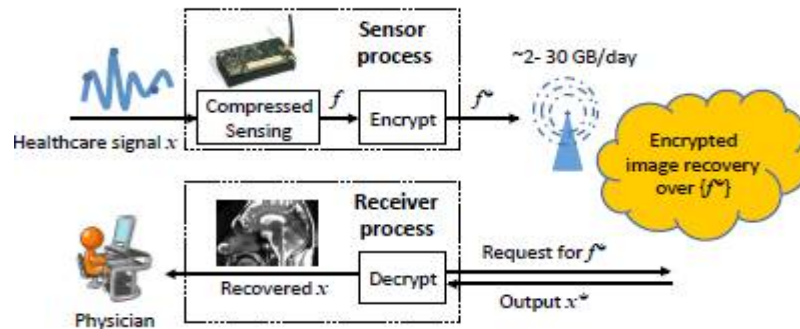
Sensor process

~2- 30 GB/day

Compressed Sensing

$f$

Encrypt

$f^{\sim}$

Healthcare signal $x$

Encrypted image recovery over $\{f^{\sim}\}$

Receiver process

Request for $f^{\sim}$

Decrypt

Recovered $x$

Output $x^{\sim}$

Physician